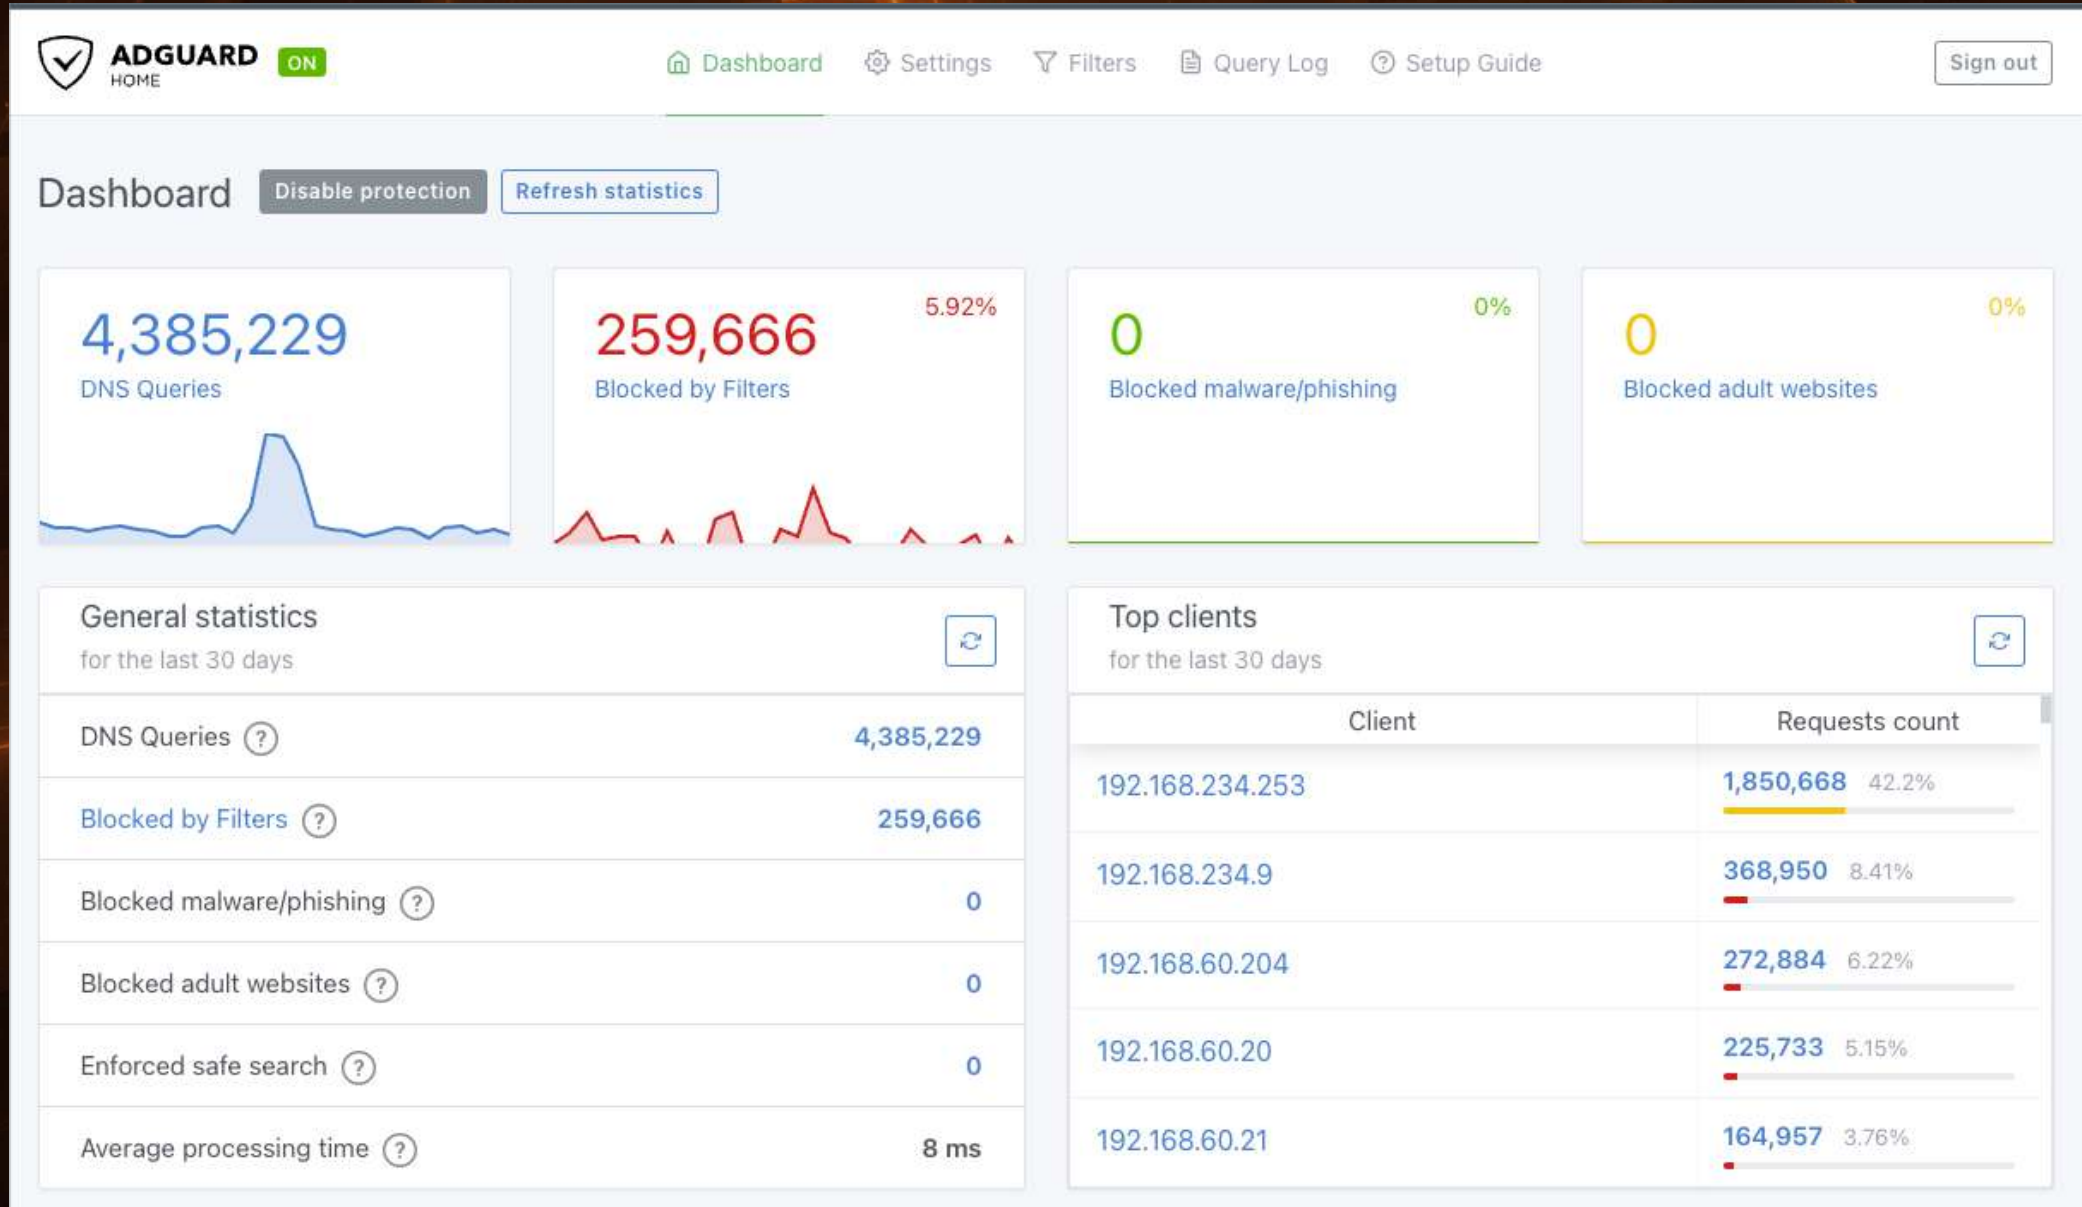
ADGUARD HOME ON

Dashboard Settings Filters Query Log Setup Guide

Sign out

Dashboard Disable protection Refresh statistics

4,385,229
DNS Queries

259,666 5.92%
Blocked by Filters

0 0%
Blocked malware/phishing

0 0%
Blocked adult websites

General statistics
for the last 30 days

| | |
|---|---|
| DNS Queries ? | 4,385,229 |
| Blocked by Filters ? | 259,666 |
| Blocked malware/phishing ? | 0 |
| Blocked adult websites ? | 0 |
| Enforced safe search ? | 0 |
| Average processing time ? | 8 ms |

Top clients
for the last 30 days

| Client | Requests count |
|---|---|
| 192.168.234.253 | 1,850,668 42.2% |
| 192.168.234.9 | 368,950 8.41% |
| 192.168.60.204 | 272,884 6.22% |
| 192.168.60.20 | 225,733 5.15% |
| 192.168.60.21 | 164,957 3.76% |